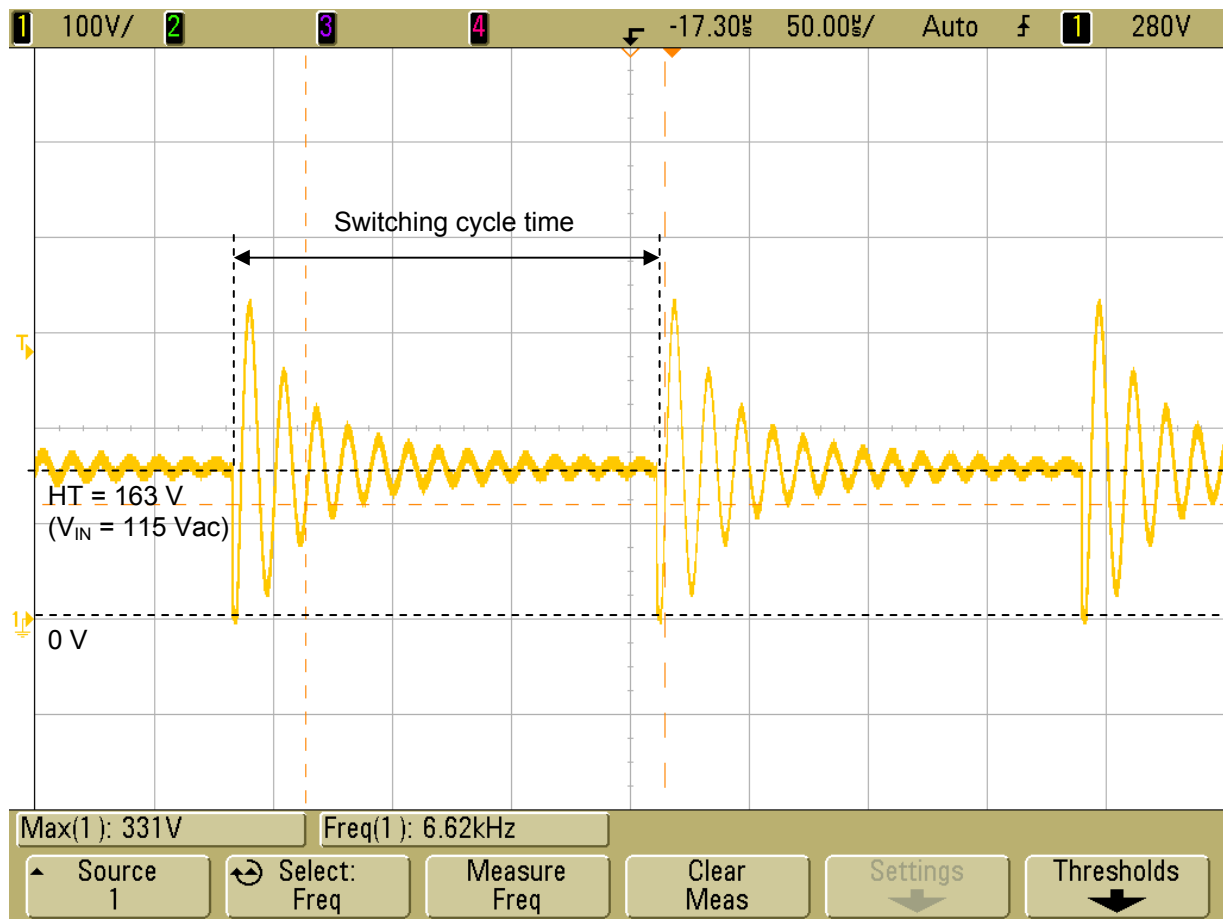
1 100V/ 2 3 4 -17.30µs 50.00µs/ Auto 1 280V

Switching cycle time

T

HT = 163 V
($V_{IN}$ = 115 Vac)

1

0 V

Max(1): 331V Freq(1): 6.62kHz

Source 1

Select: Freq

Measure Freq

Clear Meas

Settings

Thresholds